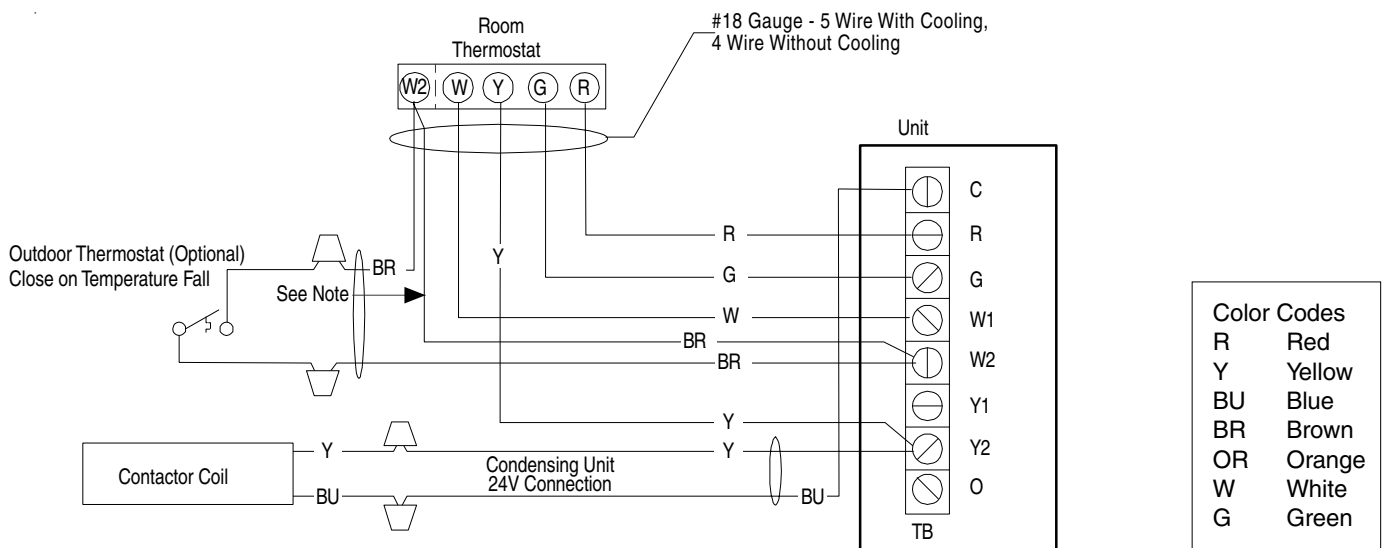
Room Thermostat

#18 Gauge - 5 Wire With Cooling, 4 Wire Without Cooling

W2 W Y G R

Unit

C
R
G
W1
W2
Y1
Y2
O
TB

Outdoor Thermostat (Optional)
Close on Temperature Fall

BR
Y
See Note
R
G
W
BR
BR
Y
Y
Y
BU
BU

Contactor Coil

Condensing Unit
24V Connection

| Color Codes | |
|---|---|
| R | Red |
| Y | Yellow |
| BU | Blue |
| BR | Brown |
| OR | Orange |
| W | White |
| G | Green |